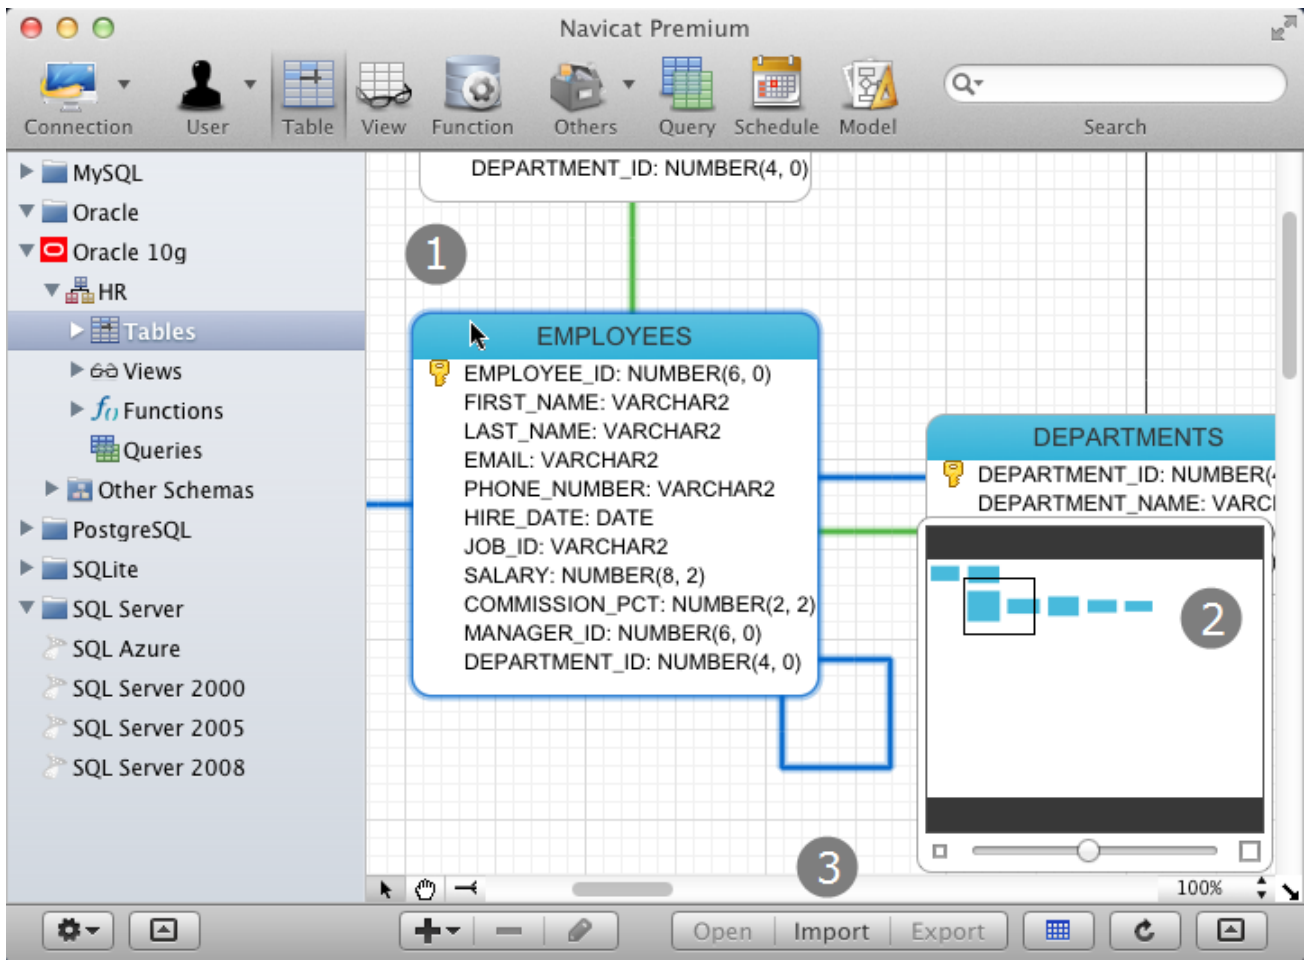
Navicat Premium

Connection User Table View Function Others Query Schedule Model Search

MySQL
Oracle
Oracle 10g
HR
Tables
Views
Functions
Queries
Other Schemas
PostgreSQL
SQLite
SQL Server
SQL Azure
SQL Server 2000
SQL Server 2005
SQL Server 2008

DEPARTMENT_ID: NUMBER(4, 0)

1

EMPLOYEES
EMPLOYEE_ID: NUMBER(6, 0)
FIRST_NAME: VARCHAR2
LAST_NAME: VARCHAR2
EMAIL: VARCHAR2
PHONE_NUMBER: VARCHAR2
HIRE_DATE: DATE
JOB_ID: VARCHAR2
SALARY: NUMBER(8, 2)
COMMISSION_PCT: NUMBER(2, 2)
MANAGER_ID: NUMBER(6, 0)
DEPARTMENT_ID: NUMBER(4, 0)

DEPARTMENTS
DEPARTMENT_ID: NUMBER([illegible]
DEPARTMENT_NAME: VARC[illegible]

2

3

100%

Open Import Export